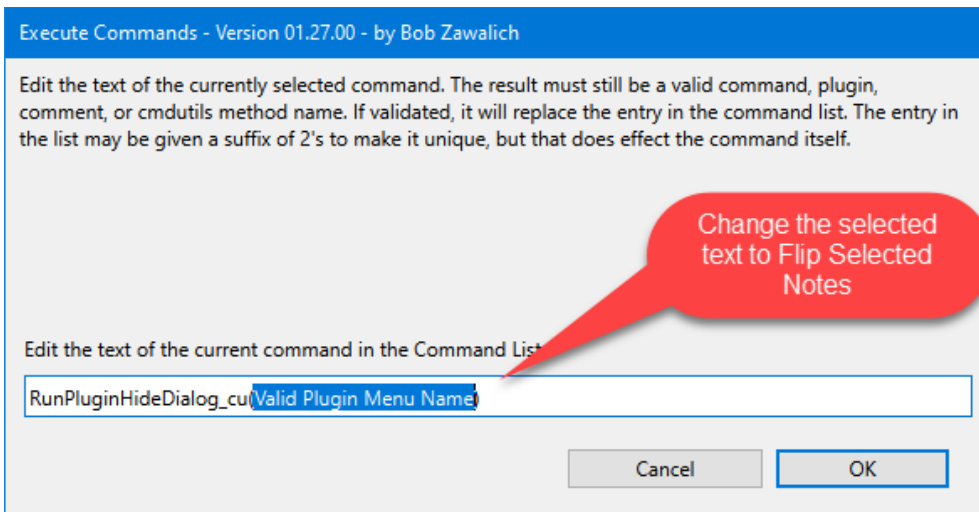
Execute Commands - Version 01.27.00 - by Bob Zawalich

Edit the text of the currently selected command. The result must still be a valid command, plugin, comment, or cmdutils method name. If validated, it will replace the entry in the command list. The entry in the list may be given a suffix of 2's to make it unique, but that does effect the command itself.

Change the selected text to Flip Selected Notes

Edit the text of the current command in the Command List

RunPluginHideDialog_cu(Valid Plugin Menu Name)

Cancel

OK